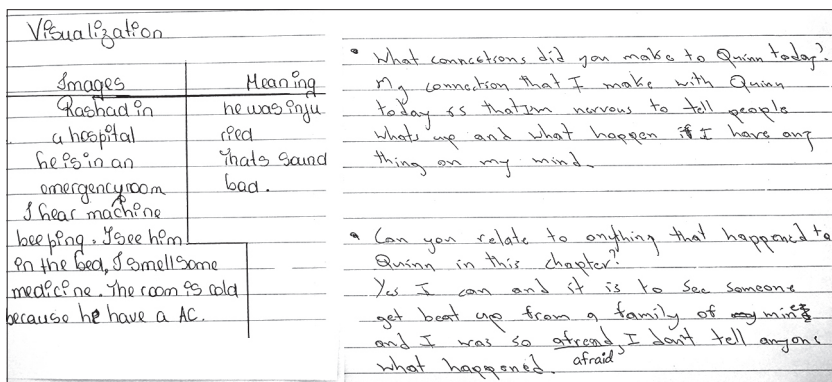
Visualization

| Images | Meaning |
|---|---|
| Rashad in a hospital he is in an emergencyroom I hear machine | he was injuried Thats Sound bad. |

beeping. I see him in the bed, I smell some medicine. The room is cold because he have a AC.

• What connections did you make to Quinn today?
My connection that I make with Quinn today is that I'm nervous to tell people whats up and what happen if I have any thing on my mind.

• Can you relate to anything that happened to Quinn in this chapter?
Yes I can and it is to see someone get beat up from a family of ~~my~~ mines and I was so afreand afraid, I don't tell anyone what happened.